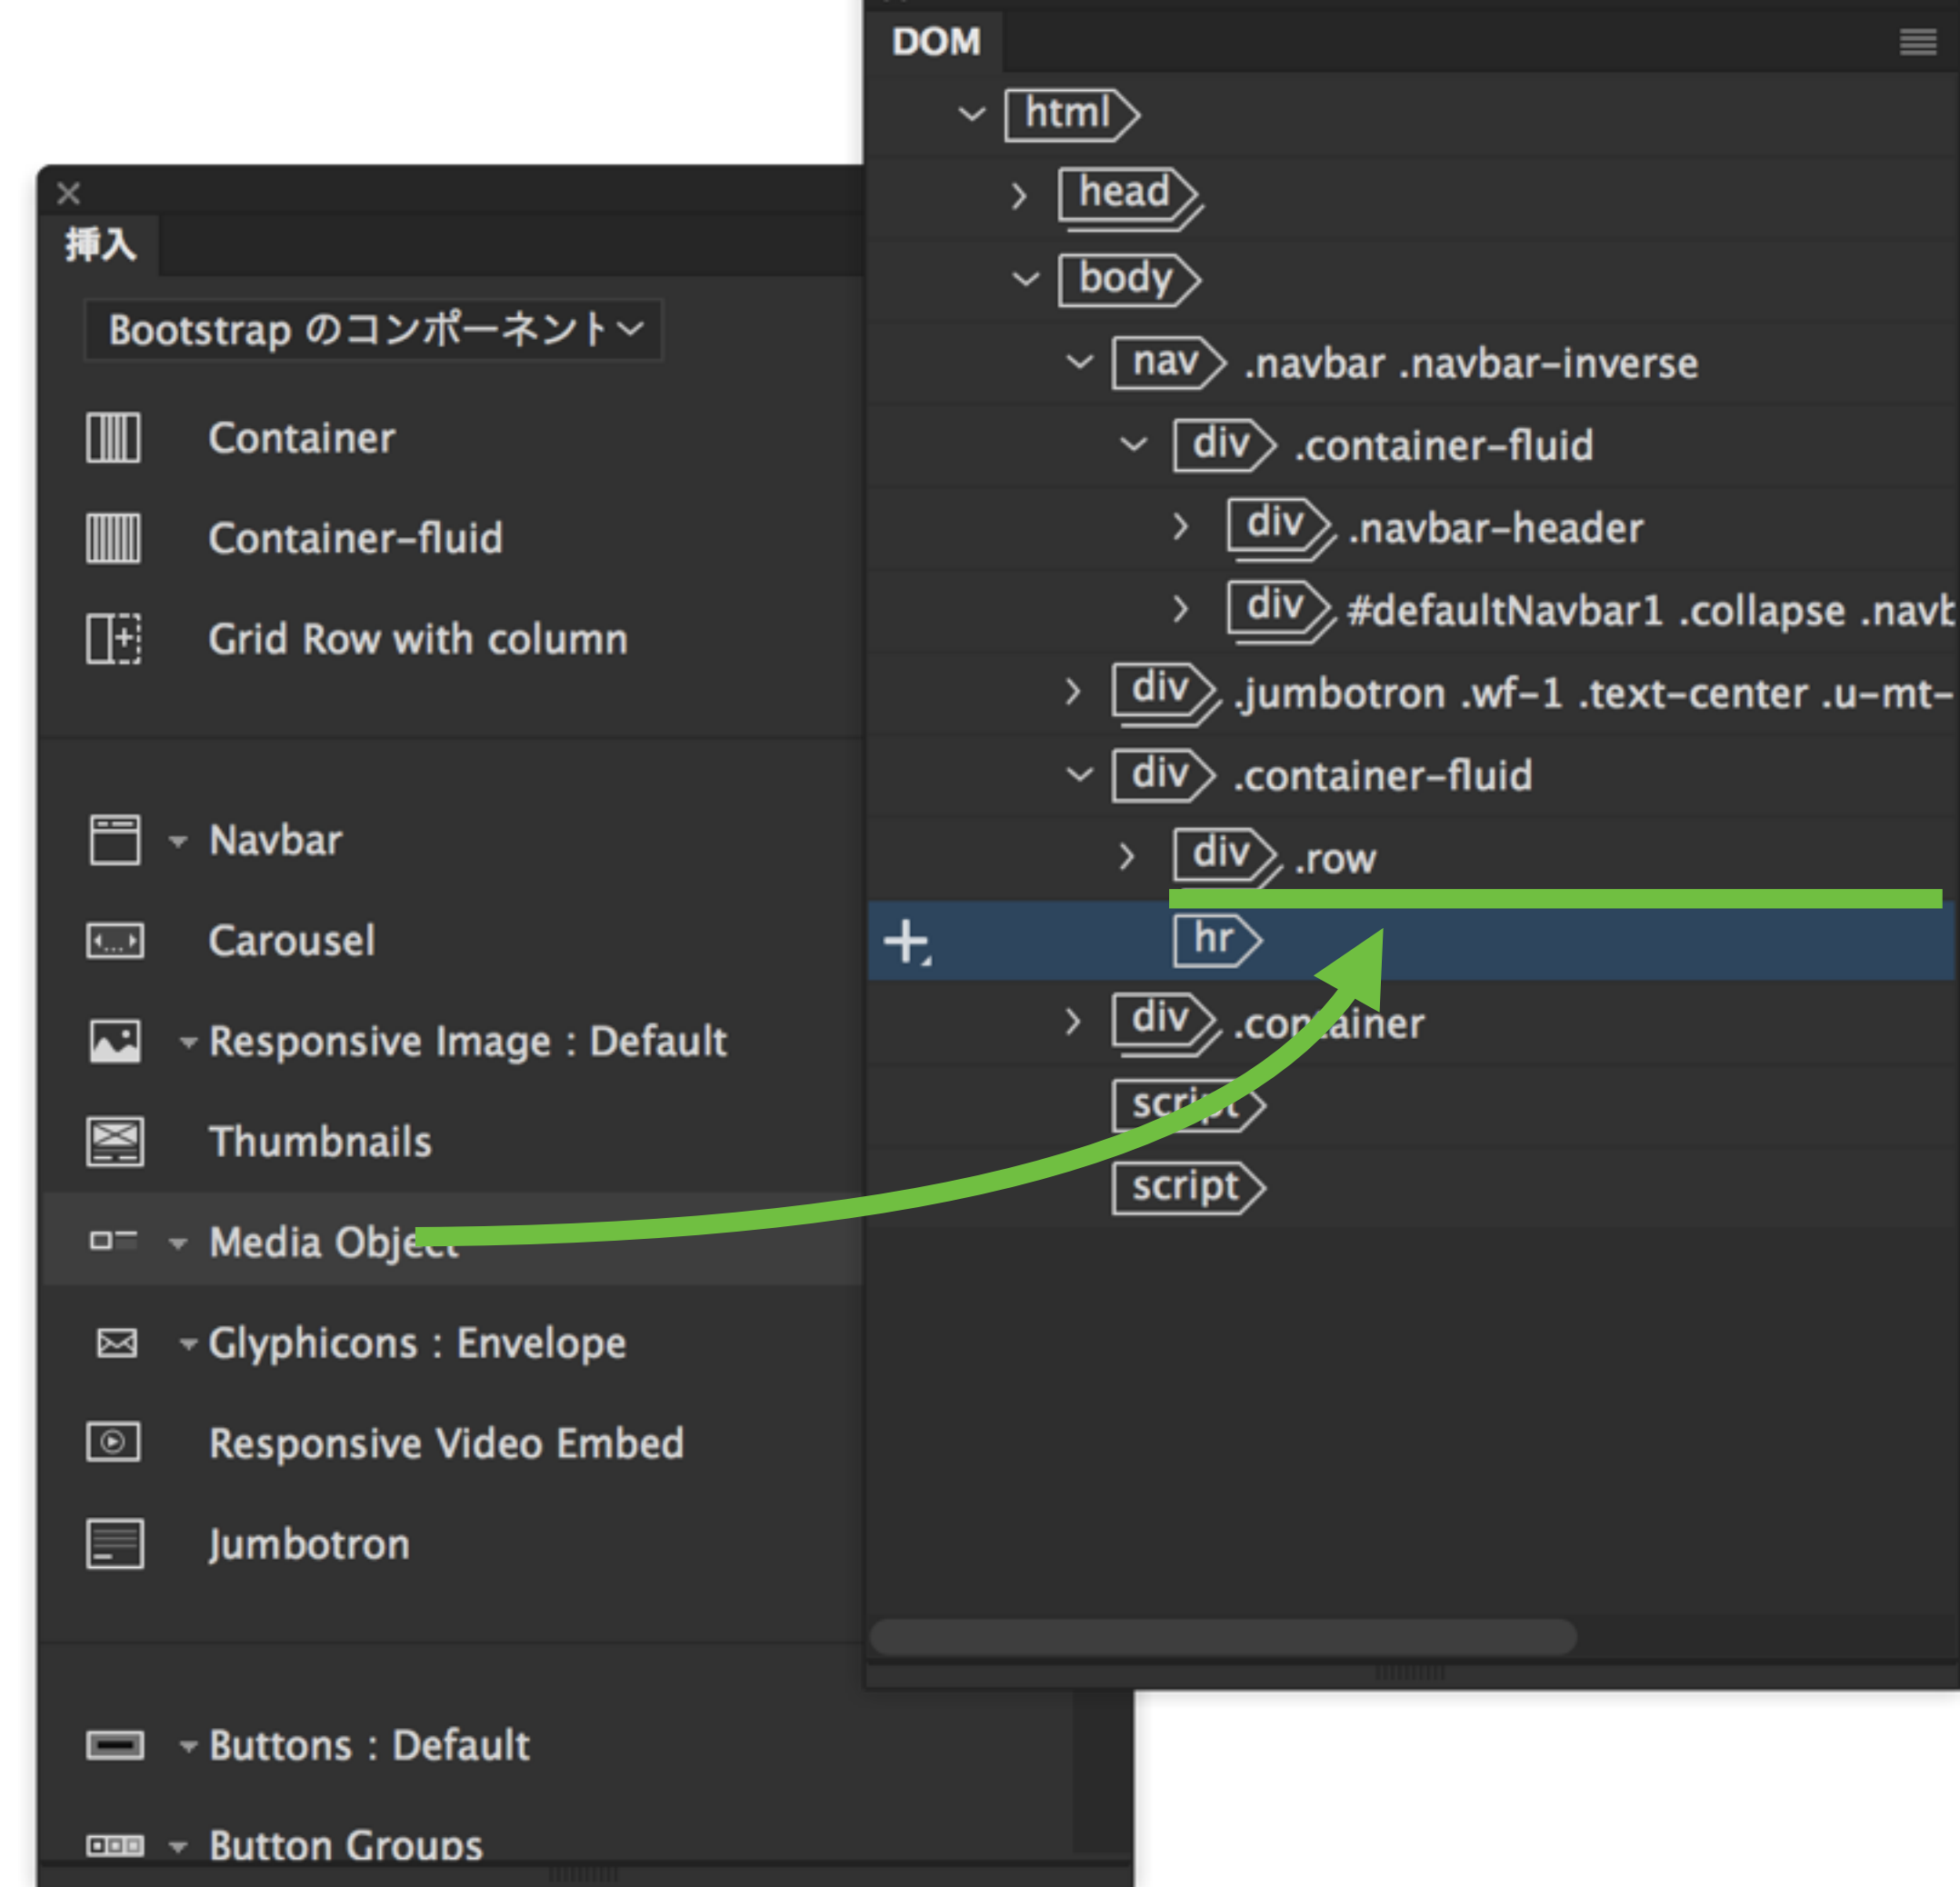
挿入

Bootstrap のコンポーネント

Container

Container-fluid

Grid Row with column

Navbar

Carousel

Responsive Image : Default

Thumbnails

Media Object

Glyphicons : Envelope

Responsive Video Embed

Jumbotron

Buttons : Default

Button Groups

DOM

html

head

body

nav .navbar .navbar-inverse

div .container-fluid

div .navbar-header

div #defaultNavbar1 .collapse .navb

div .jumbotron .wf-1 .text-center .u-mt-

div .container-fluid

div .row

hr

div .container

script

script